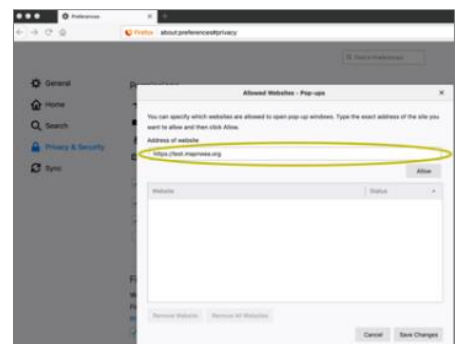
Preferences

Firefox about:preferences#privacy

Search Preferences

General
Home
Search
Privacy & Security
Sync

Allowed Websites - Pop-ups

You can specify which websites are allowed to open pop-up windows. Type the exact address of the site you want to allow and then click Allow.

Address of website

https://test.mapnwea.org

Allow

| Website | Status |
|---|---|

Remove Website
Remove All Websites

Cancel
Save Changes